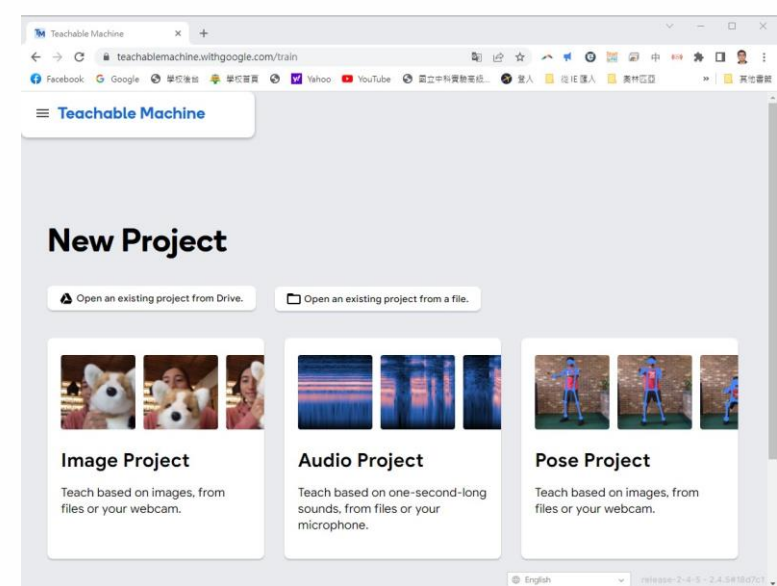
Teachable Machine

teachablemachine.withgoogle.com/train

Facebook Google 學校後台 學校首頁 Yahoo YouTube 國立中科實驗高級... 登入 從 IE 匯入 黃林匹亞 其他書籤

Teachable Machine

New Project

Open an existing project from Drive.

Open an existing project from a file.

Image Project

Teach based on images, from files or your webcam.

Audio Project

Teach based on one-second-long sounds, from files or your microphone.

Pose Project

Teach based on images, from files or your webcam.

English

release-2-4-5 - 2.4.5#18d7c1